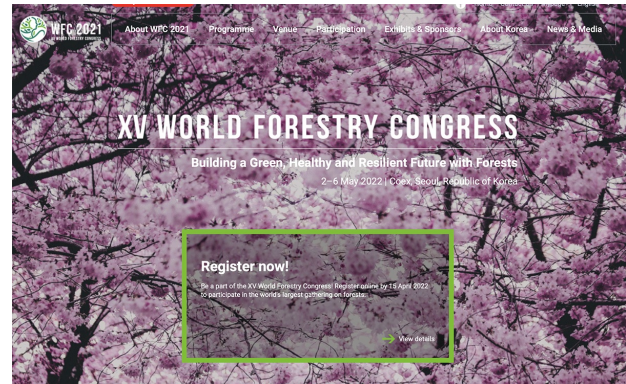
WFC 2021
XV WORLD FORESTRY CONGRESS

About WFC 2021 Programme Venue Participation Exhibits & Sponsors About Korea News & Media

XV WORLD FORESTRY CONGRESS

Building a Green, Healthy and Resilient Future with Forests

2–6 May 2022 | Coex, Seoul, Republic of Korea

Register now!

Be a part of the XV World Forestry Congress! Register online by 15 April 2022 to participate in the world's largest gathering on forests.

View details